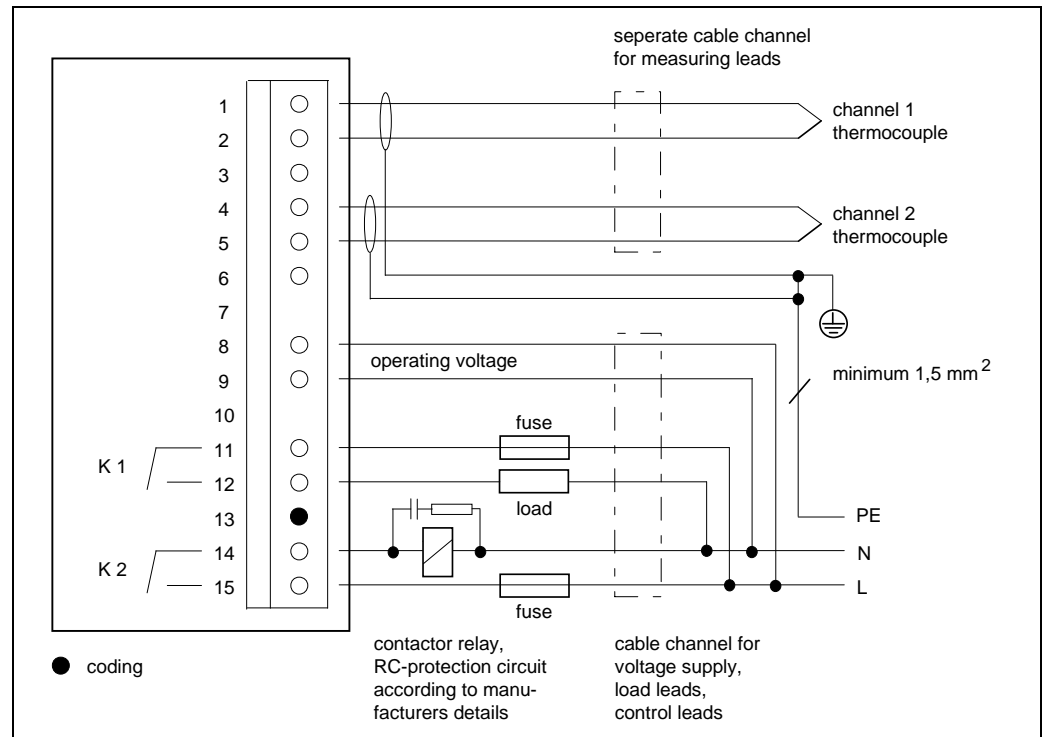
seperate cable channel for measuring leads

1
2
3
4
5
6
7
8
9
10
K 1
11
12
13
K 2
14
15

channel 1 thermocouple

channel 2 thermocouple

operating voltage

minimum 1,5 mm$^2$

fuse

load

fuse

PE
N
L

coding

contactor relay, RC-protection circuit according to manufacturers details

cable channel for voltage supply, load leads, control leads